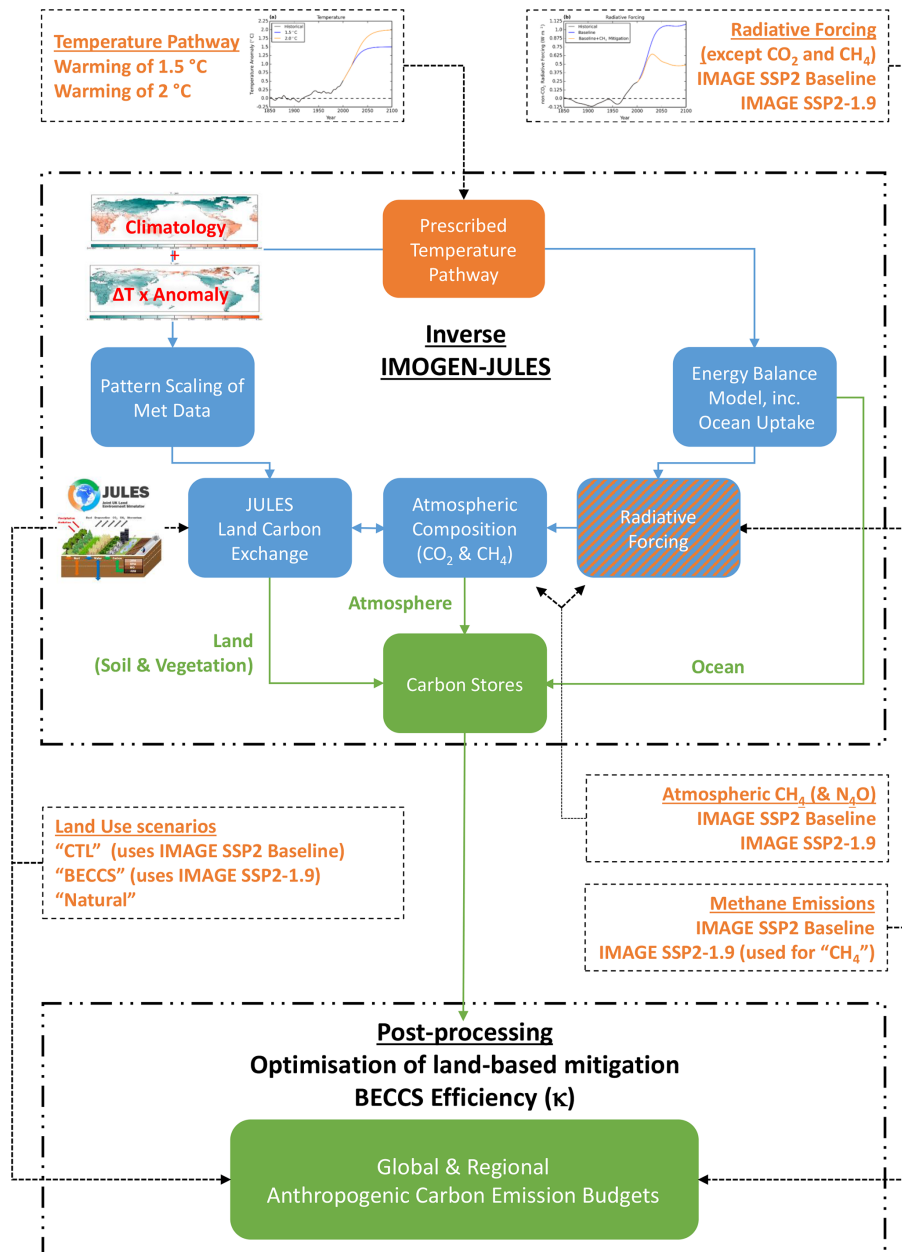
Temperature Pathway
Warming of 1.5 °C
Warming of 2 °C

(a) Temperature
Historical
1.5 °C
2.0 °C
Temperature Anomaly (°C)
2.25 2.0 1.75 1.5 1.25 1.0 0.75 0.5 0.25 0.0 -0.25
1850 1900 1950 2000 2050 2100
Year

(b) Radiative Forcing
Historical
Baseline
Baseline+CH$_4$ Mitigation
non-CO$_2$ Radiative Forcing (W m$^{-2}$)
1.125 1.0 0.875 0.625 0.375 0.125 -0.125
1850 1900 1950 2000 2050 2100
Year

Radiative Forcing
(except $CO_2$ and $CH_4$)
IMAGE SSP2 Baseline
IMAGE SSP2-1.9

Climatology
+
ΔT x Anomaly

Prescribed Temperature Pathway

Inverse
IMOGEN-JULES

Pattern Scaling of Met Data

Energy Balance Model, inc. Ocean Uptake

JULES
Joint UK Land Environment Simulator

JULES Land Carbon Exchange

Atmospheric Composition ($CO_2$ & $CH_4$)

Radiative Forcing

Atmosphere

Land
(Soil & Vegetation)

Carbon Stores

Ocean

Atmospheric $CH_4$ (& $N_2O$)
IMAGE SSP2 Baseline
IMAGE SSP2-1.9

Land Use scenarios
"CTL" (uses IMAGE SSP2 Baseline)
"BECCS" (uses IMAGE SSP2-1.9)
"Natural"

Methane Emissions
IMAGE SSP2 Baseline
IMAGE SSP2-1.9 (used for "$CH_4$")

Post-processing
Optimisation of land-based mitigation
BECCS Efficiency (κ)

Global & Regional
Anthropogenic Carbon Emission Budgets